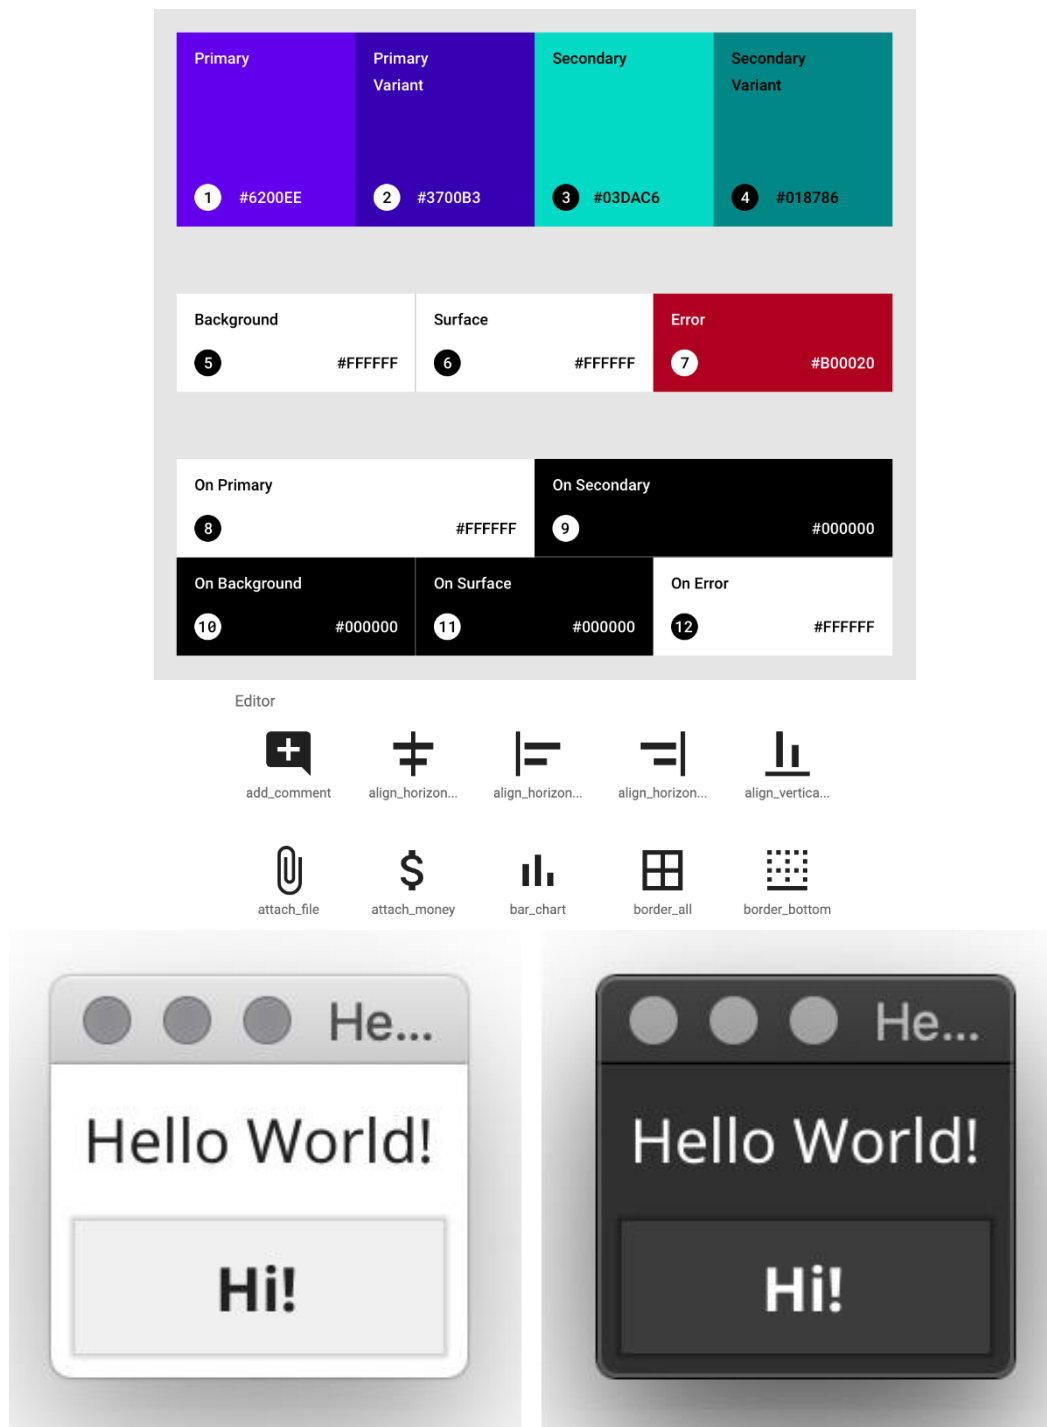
| Primary | Primary Variant | Secondary | Secondary Variant |
|---|---|---|---|
| 1 #6200EE | 2 #3700B3 | 3 #03DAC6 | 4 #018786 |

| Background | Surface | Error |
|---|---|---|
| 5 #FFFFFF | 6 #FFFFFF | 7 #B00020 |

| On Primary | On Secondary |
|---|---|
| 8 #FFFFFF | 9 #000000 |

| On Background | On Surface | On Error |
|---|---|---|
| 10 #000000 | 11 #000000 | 12 #FFFFFF |

Editor

add_comment
align_horizon...
align_horizon...
align_horizon...
align_vertica...

attach_file
attach_money
bar_chart
border_all
border_bottom

He...

Hello World!

Hi!

He...

Hello World!

Hi!